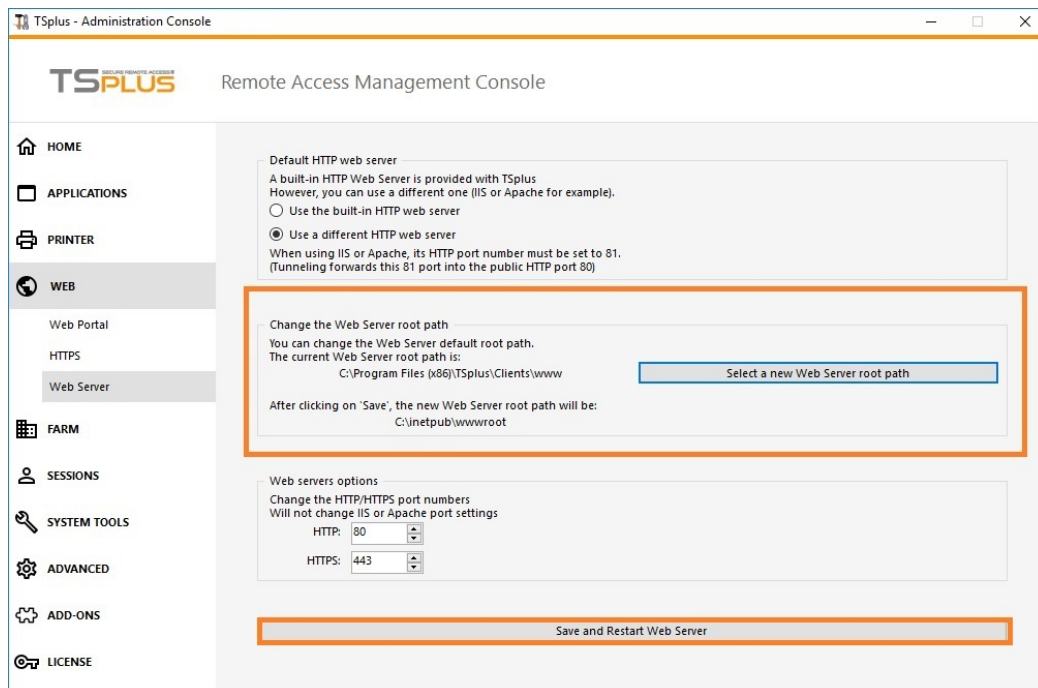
TSplus - Administration Console

SECURE REMOTE ACCESS
TSPLUS

Remote Access Management Console

HOME
APPLICATIONS
PRINTER
WEB
Web Portal
HTTPS
Web Server
FARM
SESSIONS
SYSTEM TOOLS
ADVANCED
ADD-ONS
LICENSE

Default HTTP web server
A built-in HTTP Web Server is provided with TSplus
However, you can use a different one (IIS or Apache for example).
Use the built-in HTTP web server
Use a different HTTP web server
When using IIS or Apache, its HTTP port number must be set to 81.
(Tunneling forwards this 81 port into the public HTTP port 80)

Change the Web Server root path
You can change the Web Server default root path.
The current Web Server root path is:
C:\Program Files (x86)\TSplus\Clients\www
Select a new Web Server root path
After clicking on 'Save', the new Web Server root path will be:
C:\inetpub\wwwroot

Web servers options
Change the HTTP/HTTPS port numbers
Will not change IIS or Apache port settings
HTTP: 80
HTTPS: 443

Save and Restart Web Server